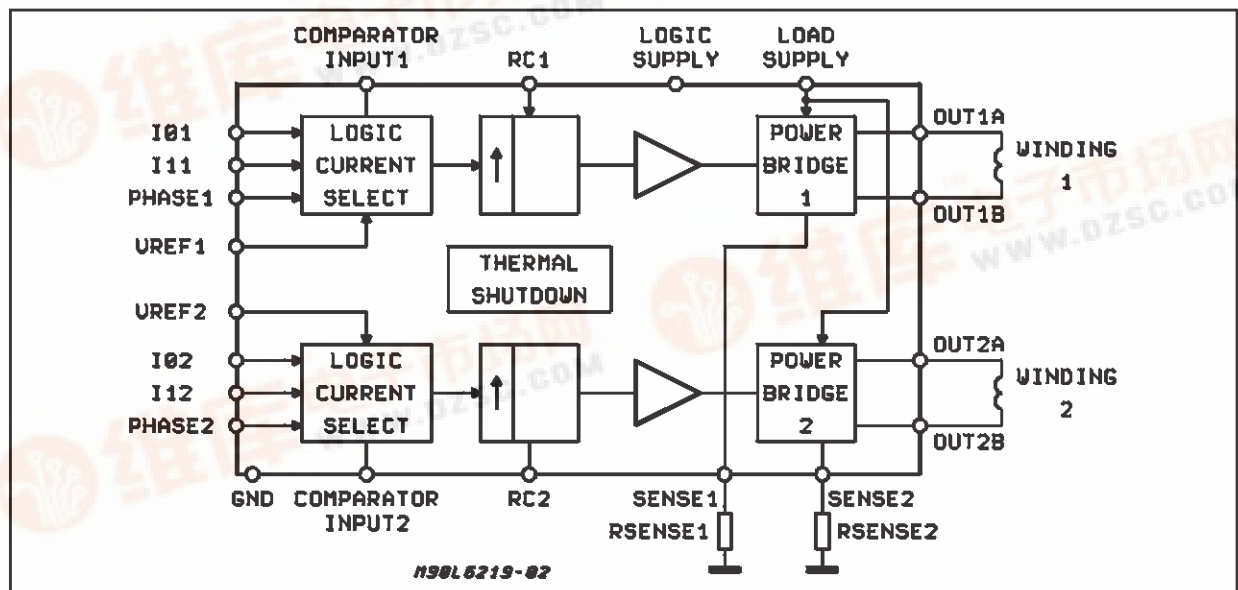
COMPARATOR INPUT1

RC1

LOGIC SUPPLY

LOAD SUPPLY

I01

I11

PHASE1

VREF1

LOGIC CURRENT SELECT

POWER BRIDGE 1

OUT1A

WINDING 1

OUT1B

THERMAL SHUTDOWN

VREF2

I02

I12

PHASE2

LOGIC CURRENT SELECT

POWER BRIDGE 2

OUT2A

WINDING 2

OUT2B

GND

COMPARATOR INPUT2

RC2

SENSE1

RSENSE1

SENSE2

RSENSE2

M98L6219-02

维库电子市场网 WWW.DZSC.COM